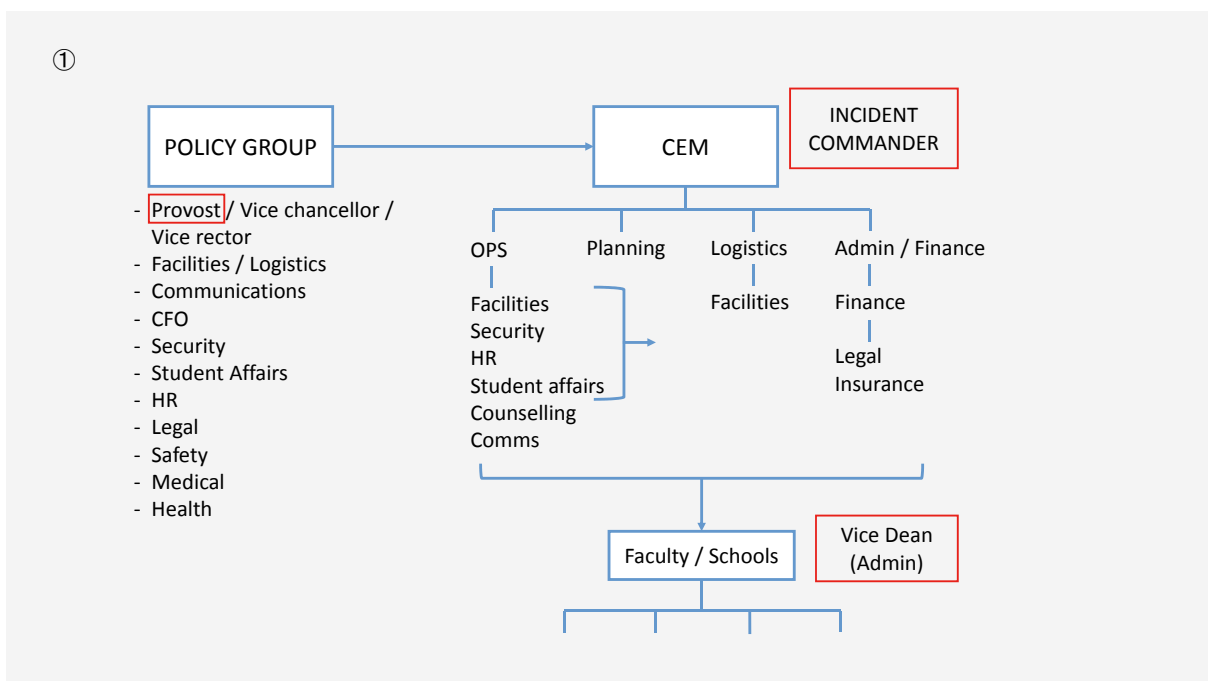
①

POLICY GROUP

- Provost / Vice chancellor / Vice rector
- Facilities / Logistics
- Communications
- CFO
- Security
- Student Affairs
- HR
- Legal
- Safety
- Medical
- Health

CEM

INCIDENT COMMANDER

OPS

Facilities
Security
HR
Student affairs
Counselling
Comms

Planning

Logistics

Facilities

Admin / Finance

Finance

Legal
Insurance

Faculty / Schools

Vice Dean (Admin)